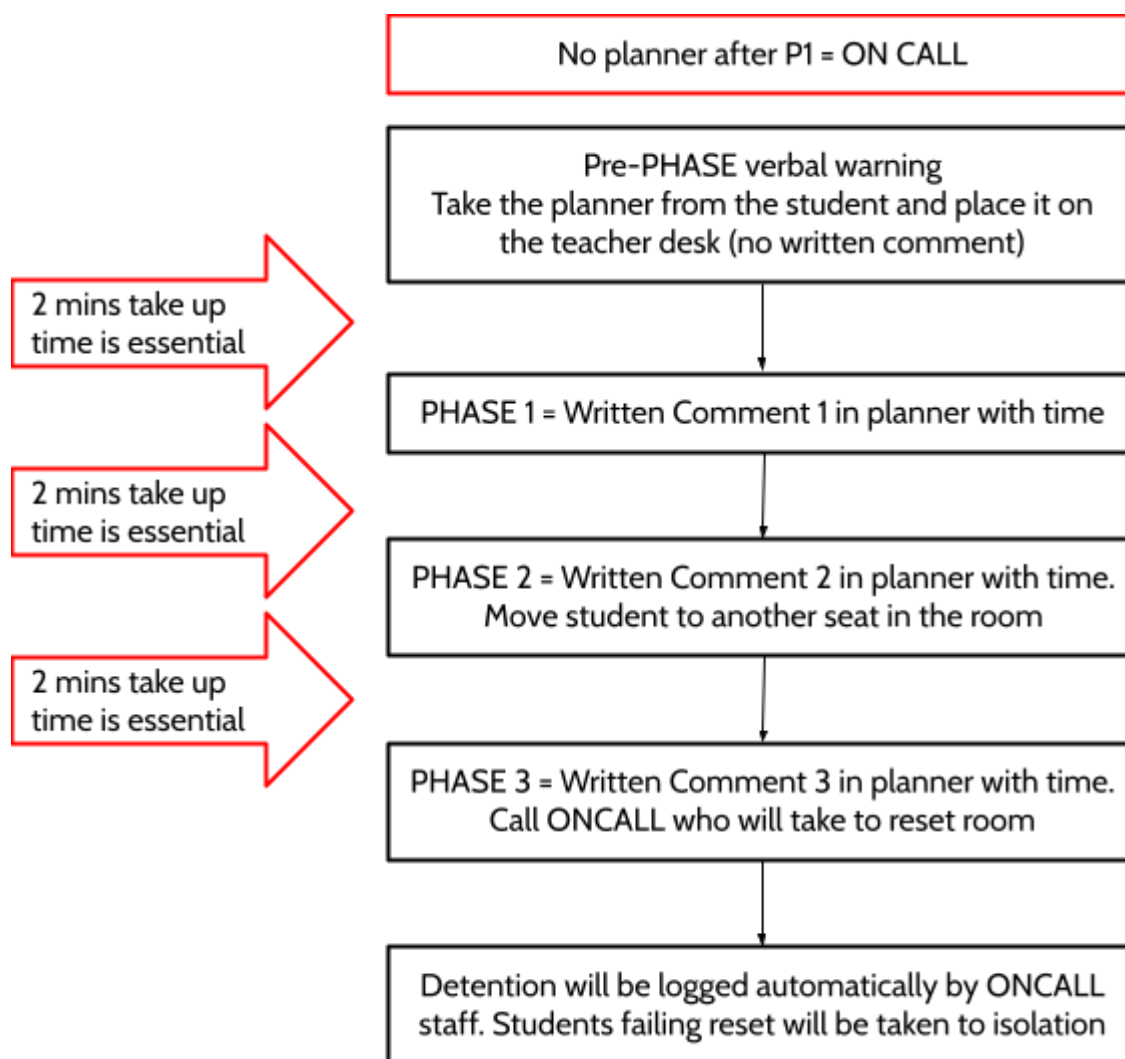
No planner after P1 = ON CALL

Pre-PHASE verbal warning
Take the planner from the student and place it on the teacher desk (no written comment)

2 mins take up time is essential

PHASE 1 = Written Comment 1 in planner with time

2 mins take up time is essential

PHASE 2 = Written Comment 2 in planner with time.
Move student to another seat in the room

2 mins take up time is essential

PHASE 3 = Written Comment 3 in planner with time.
Call ONCALL who will take to reset room

Detention will be logged automatically by ONCALL staff. Students failing reset will be taken to isolation